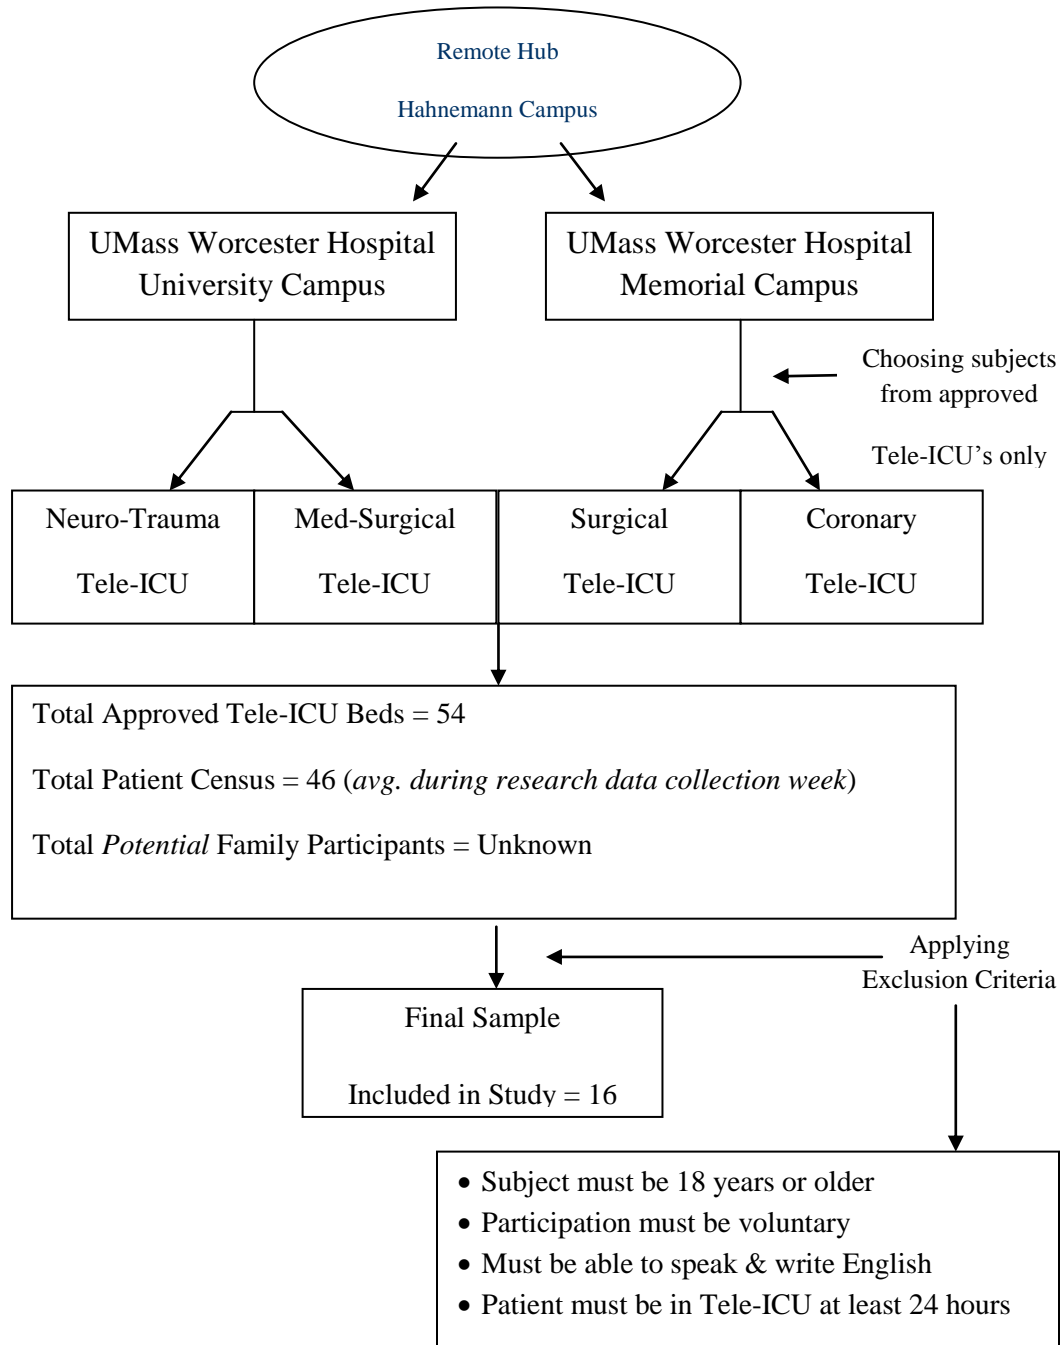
Remote Hub

Hahnemann Campus

UMass Worcester Hospital University Campus

UMass Worcester Hospital Memorial Campus

Choosing subjects from approved

Tele-ICU’s only

Neuro-Trauma

Tele-ICU

Med-Surgical

Tele-ICU

Surgical

Tele-ICU

Coronary

Tele-ICU

Total Approved Tele-ICU Beds = 54

Total Patient Census = 46 (*avg. during research data collection week*)

Total *Potential* Family Participants = Unknown

Applying Exclusion Criteria

Final Sample

Included in Study = 16

- Subject must be 18 years or older
- Participation must be voluntary
- Must be able to speak & write English
- Patient must be in Tele-ICU at least 24 hours